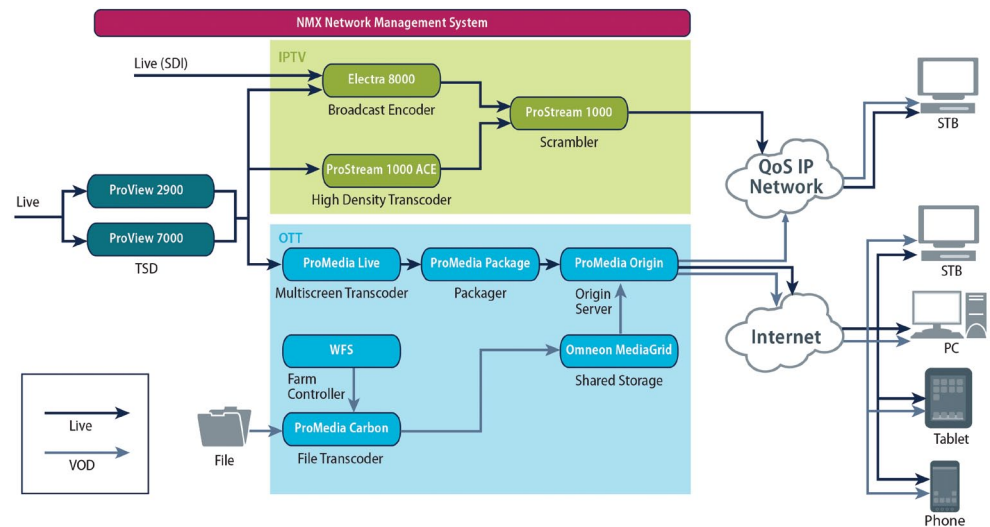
NMX Network Management System

IPTV

Live (SDI)

Electra 8000

Broadcast Encoder

ProStream 1000

Scrambler

ProStream 1000 ACE

High Density Transcoder

Live

ProView 2900

ProView 7000

TSD

QoS IP Network

STB

OTT

ProMedia Live

Multiscreen Transcoder

ProMedia Package

Packager

ProMedia Origin

Origin Server

Internet

STB

PC

WFS

Farm Controller

Omneon MediaGrid

Shared Storage

Live

VOD

File

ProMedia Carbon

File Transcoder

Tablet

Phone